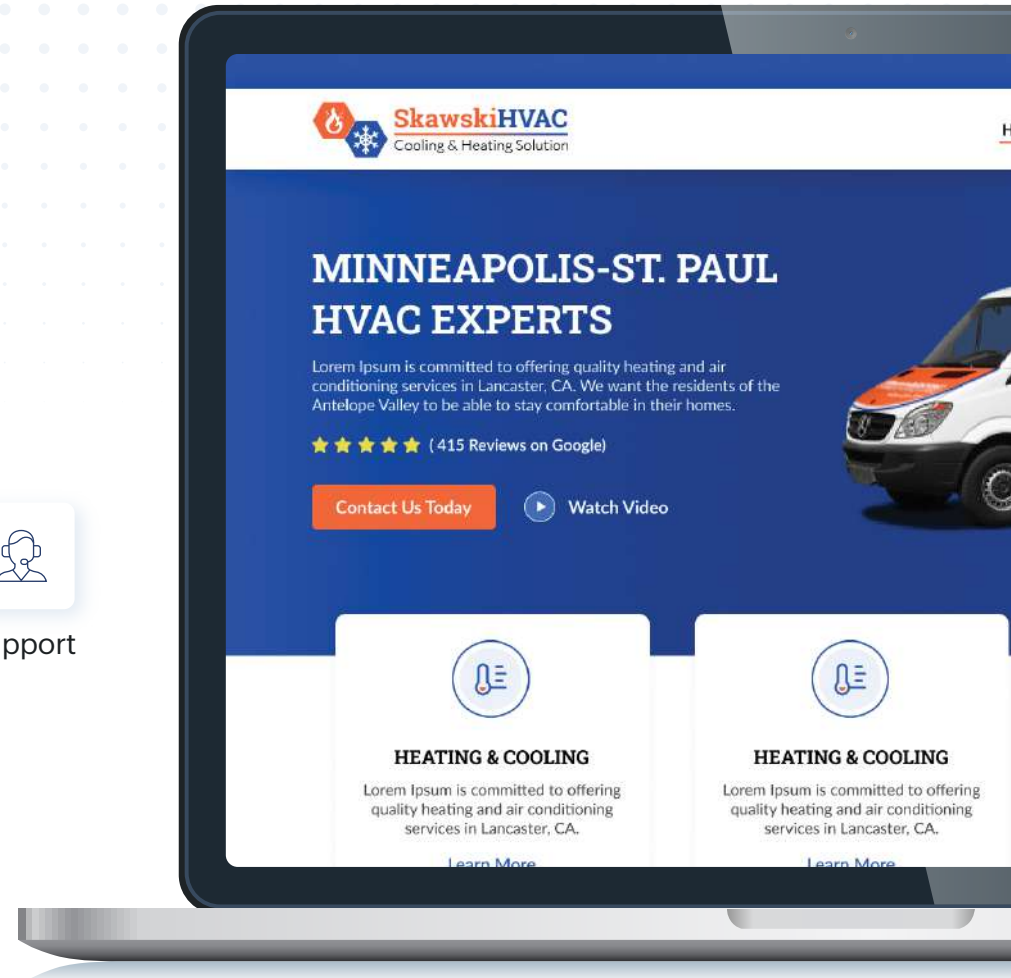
pport

SkawskiHVAC
Cooling & Heating Solution

H

MINNEAPOLIS-ST. PAUL HVAC EXPERTS

Lorem Ipsum is committed to offering quality heating and air conditioning services in Lancaster, CA. We want the residents of the Antelope Valley to be able to stay comfortable in their homes.

★★★★★ (415 Reviews on Google)

Contact Us Today

Watch Video

HEATING & COOLING

Lorem Ipsum is committed to offering quality heating and air conditioning services in Lancaster, CA.

Learn More

HEATING & COOLING

Lorem Ipsum is committed to offering quality heating and air conditioning services in Lancaster, CA.

Learn More